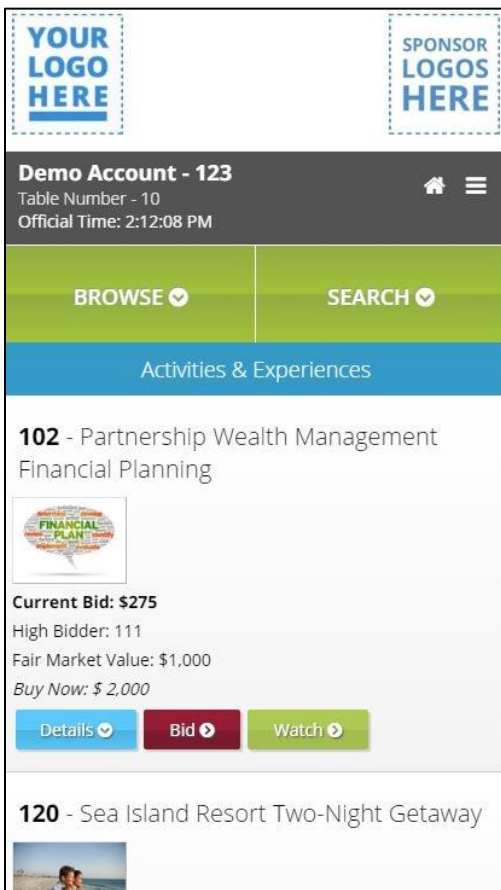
YOUR LOGO HERE

SPONSOR LOGOS HERE

Demo Account - 123
Table Number - 10
Official Time: 2:12:08 PM

BROWSE

SEARCH

Activities & Experiences

102 - Partnership Wealth Management Financial Planning

FINANCIAL PLAN

Current Bid: $275
High Bidder: 111
Fair Market Value: $1,000
Buy Now: $ 2,000

Details

Bid

Watch

120 - Sea Island Resort Two-Night Getaway